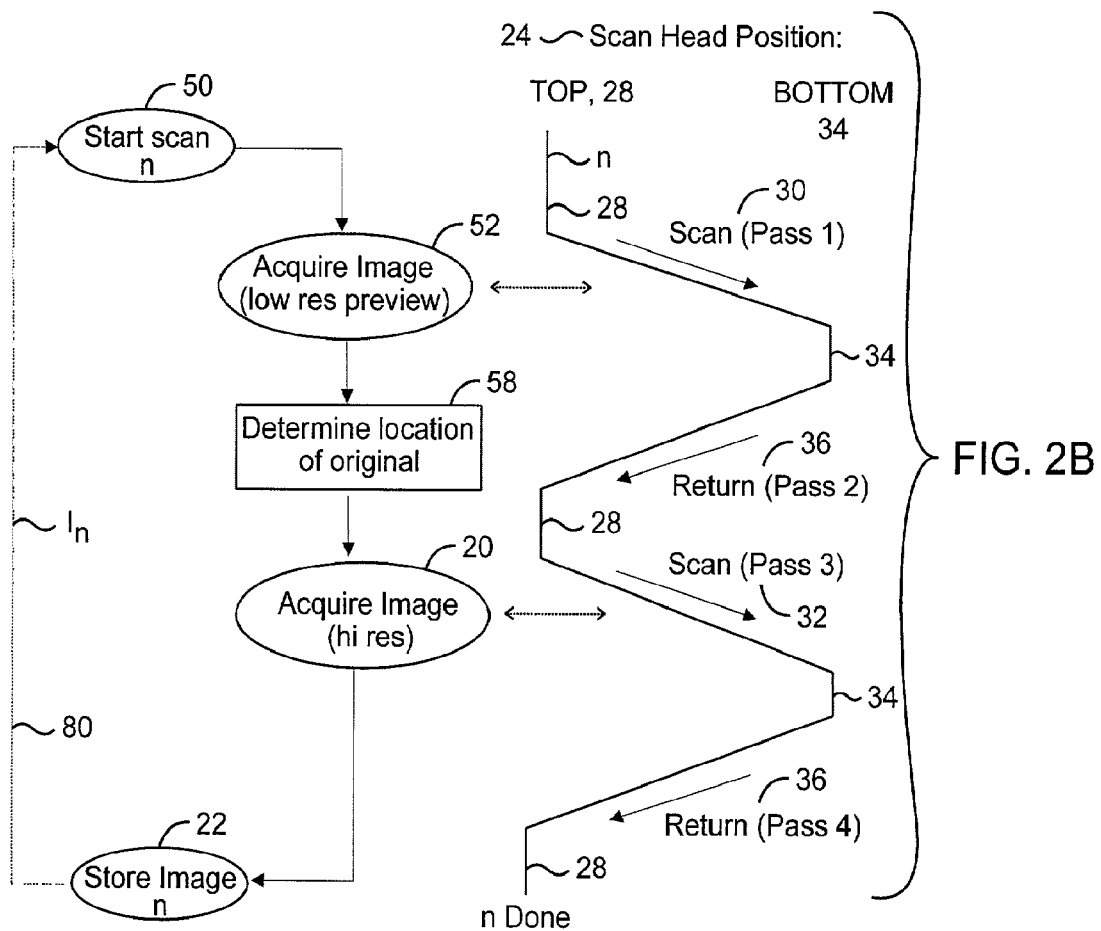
24 Scan Head Position:

TOP, 28

BOTTOM 34

50

Start scan n

n

28

30

Scan (Pass 1)

52

Acquire Image (low res preview)

34

58

Determine location of original

36

Return (Pass 2)

FIG. 2B

$I_n$

28

20

Scan (Pass 3)

Acquire Image (hi res)

32

34

80

36

Return (Pass 4)

22

Store Image n

28

n Done